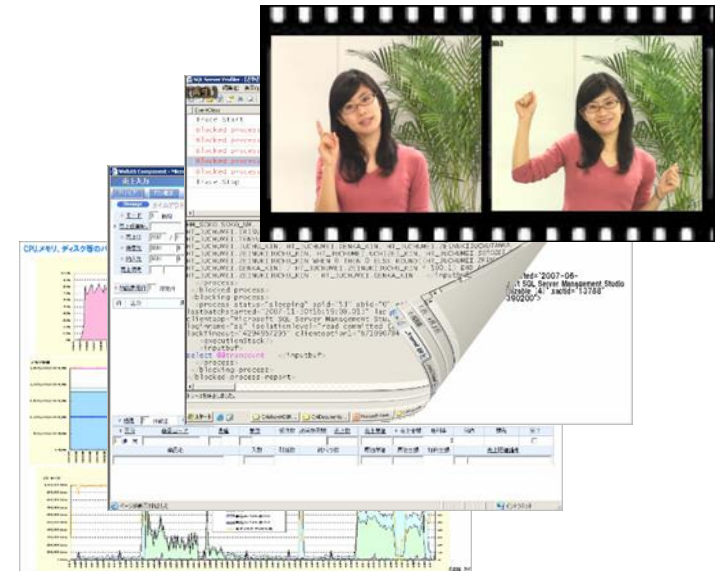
SQL Server Profiler

Trace Start
Blocked process
Blocked process
Blocked process
Blocked process
Blocked process
Trace Stop

CPU,メモリ,ディスク等の

</process>
<blocked-process>
<process status="sleeping" spid="53"
lastbatchstarted="2007-11-30T16:19:09.013"
clientapp="Microsoft SQL Server Management Studio
isolationlevel="read committed
<executionStack>
<inputbuf>
select @@trancount </inputbuf>
</process>
</blocking-process>
</blocked-process-report>

="2007-06-
t SQL Server Management Studio
izable (4)" xactid="13788"
390200">